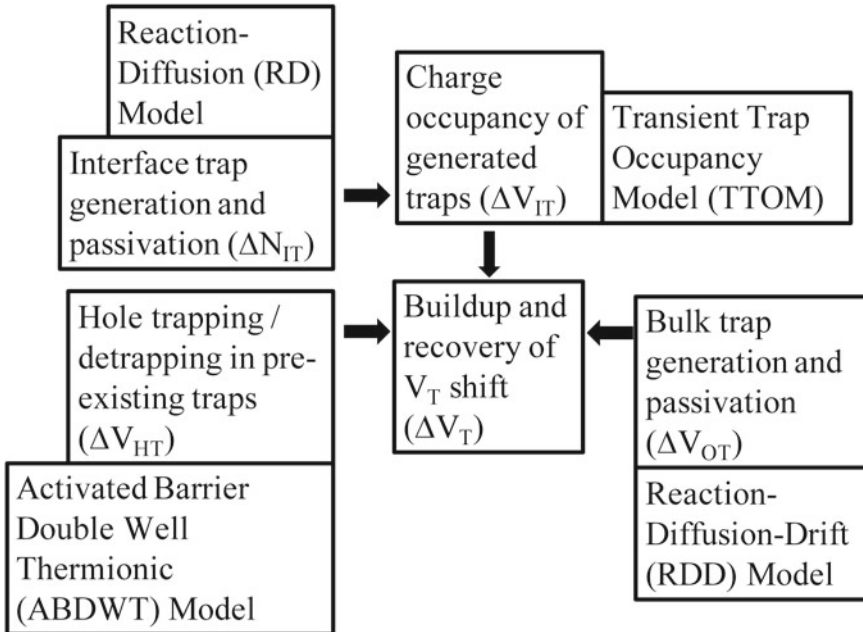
Reaction-Diffusion (RD) Model

Interface trap generation and passivation ($\Delta N_{IT}$)

Charge occupancy of generated traps ($\Delta V_{IT}$)

Transient Trap Occupancy Model (TTOM)

Hole trapping / detrapping in pre-existing traps ($\Delta V_{HT}$)

Buildup and recovery of $V_T$ shift ($\Delta V_T$)

Bulk trap generation and passivation ($\Delta V_{OT}$)

Activated Barrier Double Well Thermionic (ABDWT) Model

Reaction-Diffusion-Drift (RDD) Model